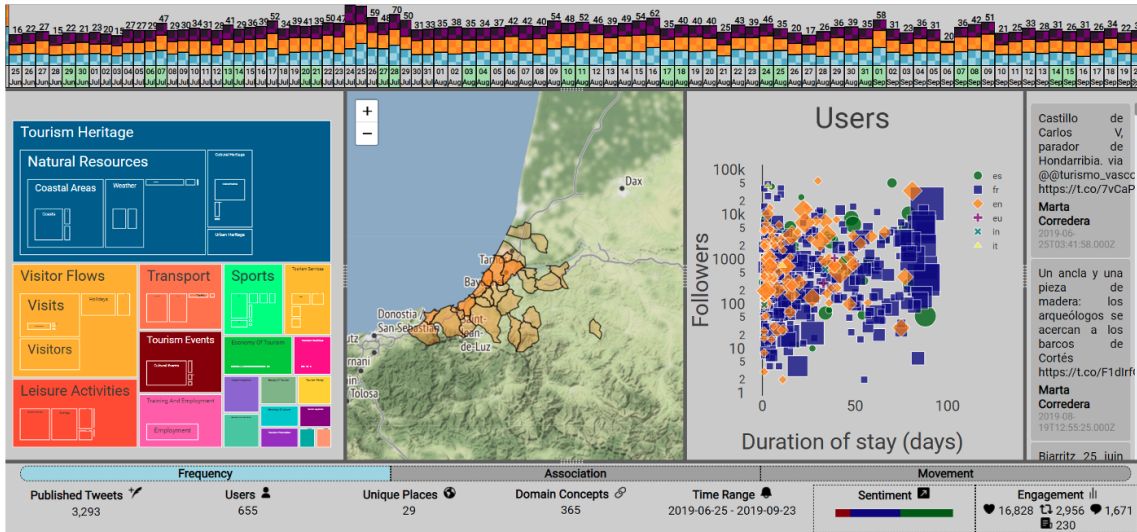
16 22 27 15 22 21 23 20 19 27 27 28 47 31 27 30 34 31 28 41 29 36 35 37 52 34 31 45 29 46 34 47 59 48 70 50 31 33 35 38 35 34 37 42 42 42 40 54 52 46 39 46 49 54 62 35 40 40 24 25 43 39 46 35 35 20 17 26 36 39 35 32 58 31 27 36 42 51 21 35 38 37 35 32 26

25 Jun 26 Jun 27 Jun 28 Jun 29 Jun 30 Jun 01 Jul 02 Jul 03 Jul 04 Jul 05 Jul 06 Jul 07 Jul 08 Jul 09 Jul 10 Jul 11 Jul 12 Jul 13 Jul 14 Jul 15 Jul 16 Jul 17 Jul 18 Jul 19 Jul 20 Jul 21 Jul 22 Jul 23 Jul 24 Jul 25 Jul 26 Jul 27 Jul 28 Jul 29 Jul 30 Jul 31 Jul 01 Aug 02 Aug 03 Aug 04 Aug 05 Aug 06 Aug 07 Aug 08 Aug 09 Aug 10 Aug 11 Aug 12 Aug 13 Aug 14 Aug 15 Aug 16 Aug 17 Aug 18 Aug 19 Aug 20 Aug 21 Aug 22 Aug 23 Aug 24 Aug 25 Aug 26 Aug 27 Aug 28 Aug 29 Aug 30 Aug 31 Aug 01 Sep 02 Sep 03 Sep 04 Sep 05 Sep 06 Sep 07 Sep 08 Sep 09 Sep 10 Sep 11 Sep 12 Sep 13 Sep 14 Sep 15 Sep 16 Sep 17 Sep 18 Sep 19 Sep 20 Sep

Tourism Heritage
Natural Resources
Coastal Areas
Weather
Cultural Heritage
Urban Heritage
Visitor Flows
Visits
Holidays
Visitors
Transport
Sports
Tourism Services
Tourism Events
Economy Of Tourism
Cultural Events
Leisure Activities
Training And Employment
Employment

+
−
Dax
Donostia
San Sebastián
Bayonne
Saint-Jean-de-Luz
Tolosa

Users
Followers
100k 5 2 10k 5 2 1000 5 2 100 5 2 10 5 2 1
0 50 100
Duration of stay (days)
es
fr
en
eu
in
it

Castillo de Carlos V, parador de Hondarribia. via @@turismo_vasco https://t.co/7vCaP
Marta Corredera
2019-06-25T03:41:58.000Z

Un ancla y una pieza de madera: los arqueólogos se acercan a los barcos de Cortés https://t.co/F1dIrf
Marta Corredera
2019-08-19T12:55:25.000Z

Biarritz 25 juin

Frequency
Association
Movement

Published Tweets
3,293
Users
655
Unique Places
29
Domain Concepts
365
Time Range
2019-06-25 - 2019-09-23
Sentiment
Engagement
16,828 2,956 1,671 230